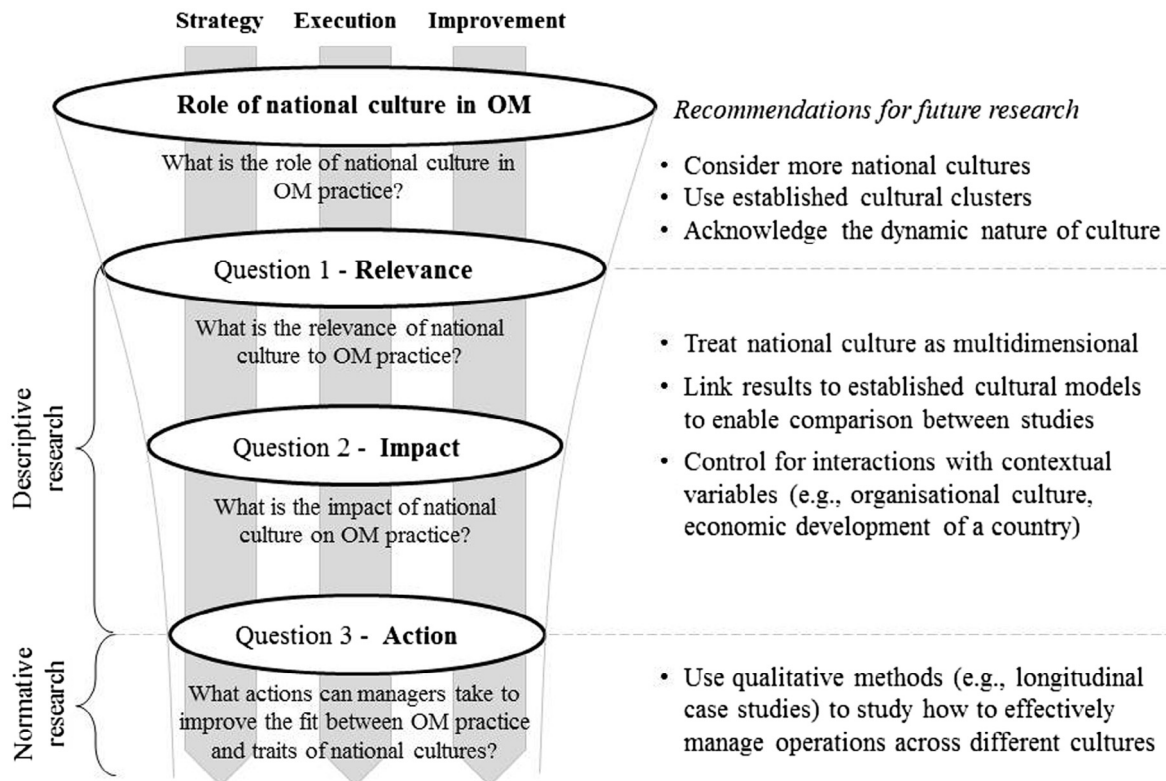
Strategy Execution Improvement

Role of national culture in OM

What is the role of national culture in OM practice?

Recommendations for future research

• Consider more national cultures
• Use established cultural clusters
• Acknowledge the dynamic nature of culture

Question 1 - Relevance

What is the relevance of national culture to OM practice?

• Treat national culture as multidimensional
• Link results to established cultural models to enable comparison between studies
• Control for interactions with contextual variables (e.g., organisational culture, economic development of a country)

Question 2 - Impact

What is the impact of national culture on OM practice?

Descriptive research

Question 3 - Action

What actions can managers take to improve the fit between OM practice and traits of national cultures?

Normative research

• Use qualitative methods (e.g., longitudinal case studies) to study how to effectively manage operations across different cultures